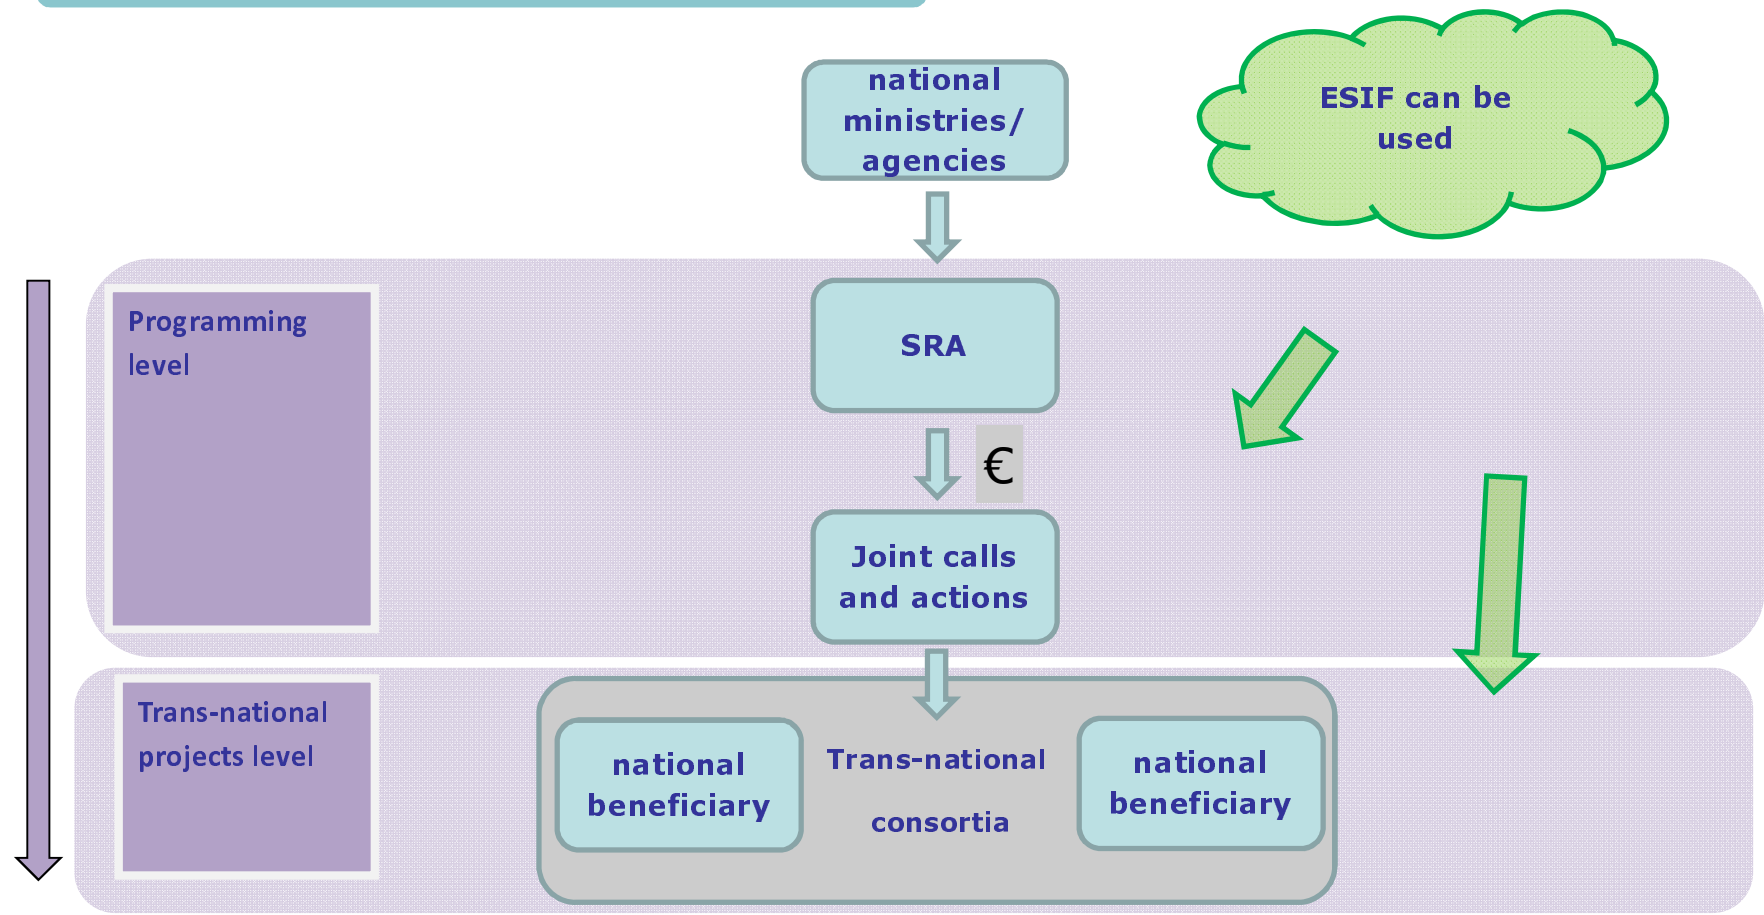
national ministries/ agencies

ESIF can be used

Programming level

SRA

€

Joint calls and actions

Trans-national projects level

national beneficiary

Trans-national consortia

national beneficiary